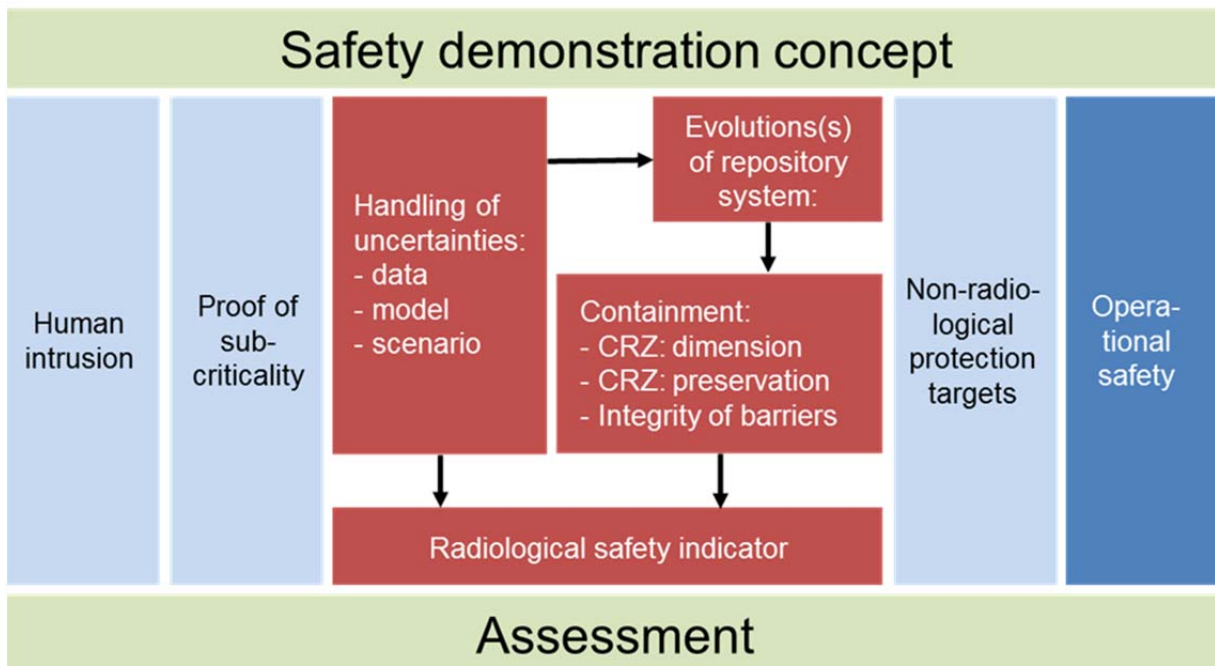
Safety demonstration concept

Human intrusion

Proof of sub-criticality

Handling of uncertainties:
- data
- model
- scenario

Evolutions(s) of repository system:

Containment:
- CRZ: dimension
- CRZ: preservation
- Integrity of barriers

Radiological safety indicator

Non-radiological protection targets

Opera-tional safety

Assessment